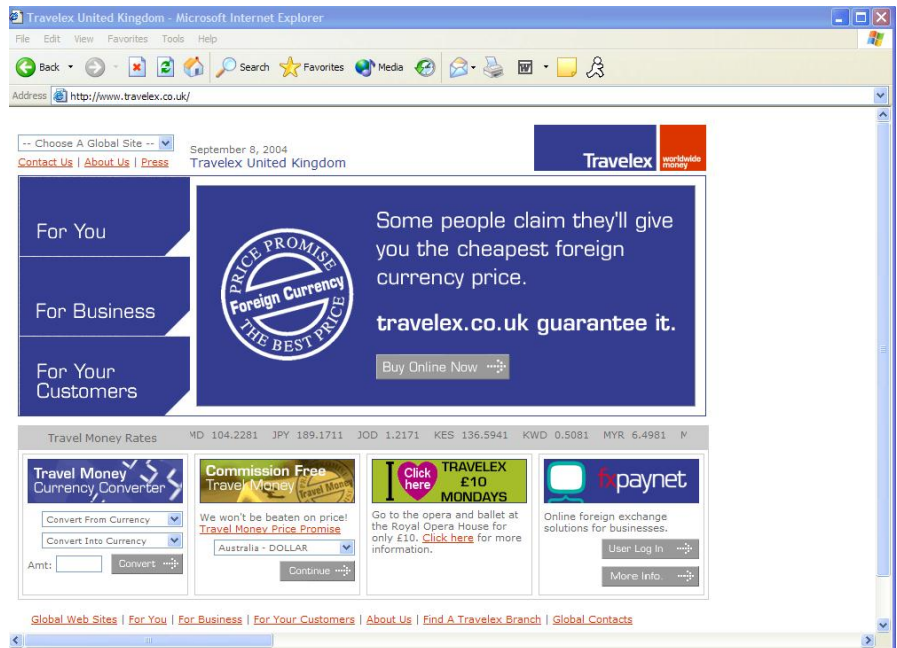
Travelex United Kingdom - Microsoft Internet Explorer

File Edit View Favorites Tools Help

Back Search Favorites Media

Address http://www.travelex.co.uk/

-- Choose A Global Site --

Contact Us | About Us | Press

September 8, 2004
Travelex United Kingdom

Travelex worldwide money

For You

For Business

For Your Customers

PRICE PROMISE Foreign Currency THE BEST PRICE

Some people claim they'll give you the cheapest foreign currency price.

travelex.co.uk guarantee it.

Buy Online Now

Travel Money Rates

MD 104.2281 JPY 189.1711 JOD 1.2171 KES 136.5941 KWD 0.5081 MYR 6.4981 M

Travel Money Currency Converter

Convert From Currency

Convert Into Currency

Amt:

Convert

Commission Free Travel Money

We won't be beaten on price!
Travel Money Price Promise

Australia - DOLLAR

Continue

I Click here TRAVELEX £10 MONDAYS

Go to the opera and ballet at the Royal Opera House for only £10. Click here for more information.

fxpaynet

Online foreign exchange solutions for businesses.

User Log In

More Info.

Global Web Sites | For You | For Business | For Your Customers | About Us | Find A Travelex Branch | Global Contacts